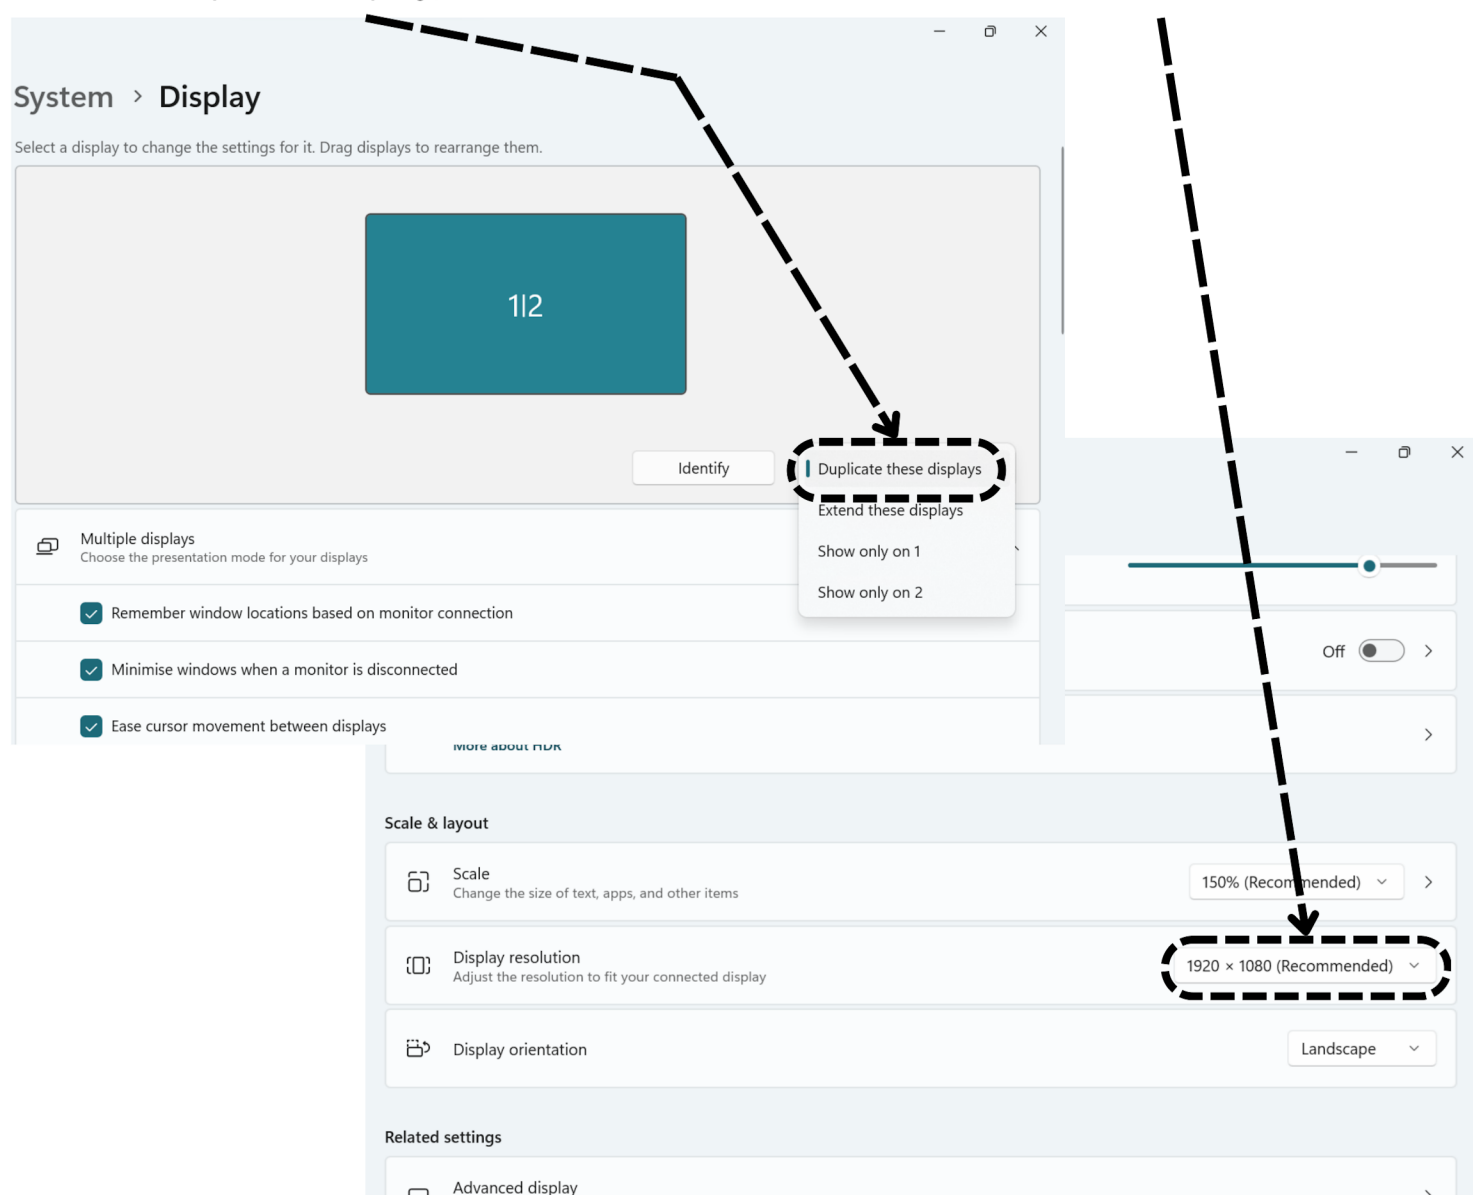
System › Display

Select a display to change the settings for it. Drag displays to rearrange them.

1|2

Identify

Duplicate these displays

Extend these displays

Show only on 1

Show only on 2

Multiple displays
Choose the presentation mode for your displays

Remember window locations based on monitor connection

Minimise windows when a monitor is disconnected

Ease cursor movement between displays

Off

More about HDR

Scale & layout

Scale
Change the size of text, apps, and other items

150% (Recommended)

Display resolution
Adjust the resolution to fit your connected display

1920 × 1080 (Recommended)

Display orientation

Landscape

Related settings

Advanced display